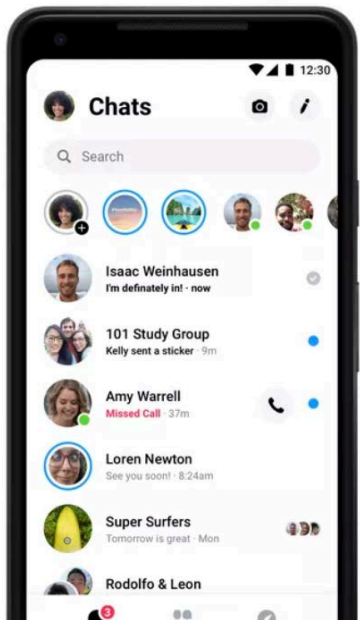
12:30

Chats

Search

Isaac Weinhausen
I'm definately in! · now

101 Study Group
Kelly sent a sticker · 9m

Amy Warrell
Missed Call · 37m

Loren Newton
See you soon! · 8:24am

Super Surfers
Tomorrow is great · Mon

Rodolfo & Leon

3